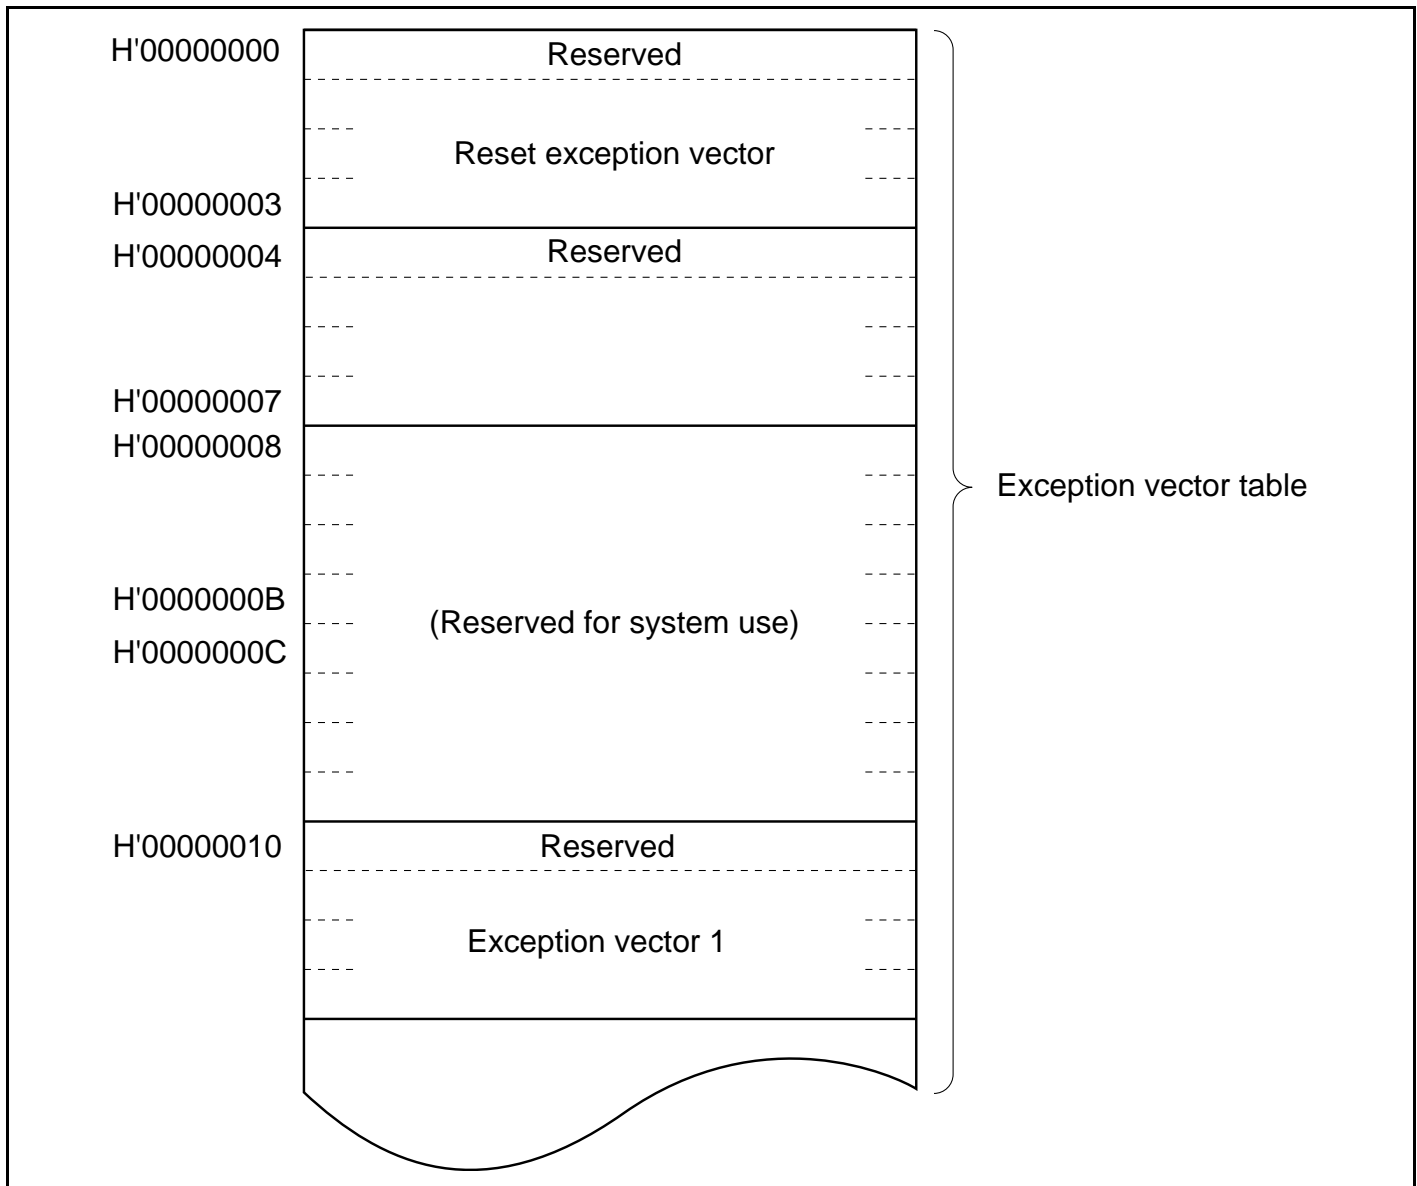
H'00000000
Reserved
Reset exception vector
H'00000003
H'00000004
Reserved
H'00000007
H'00000008
H'0000000B
(Reserved for system use)
H'0000000C
H'00000010
Reserved
Exception vector 1
Exception vector table